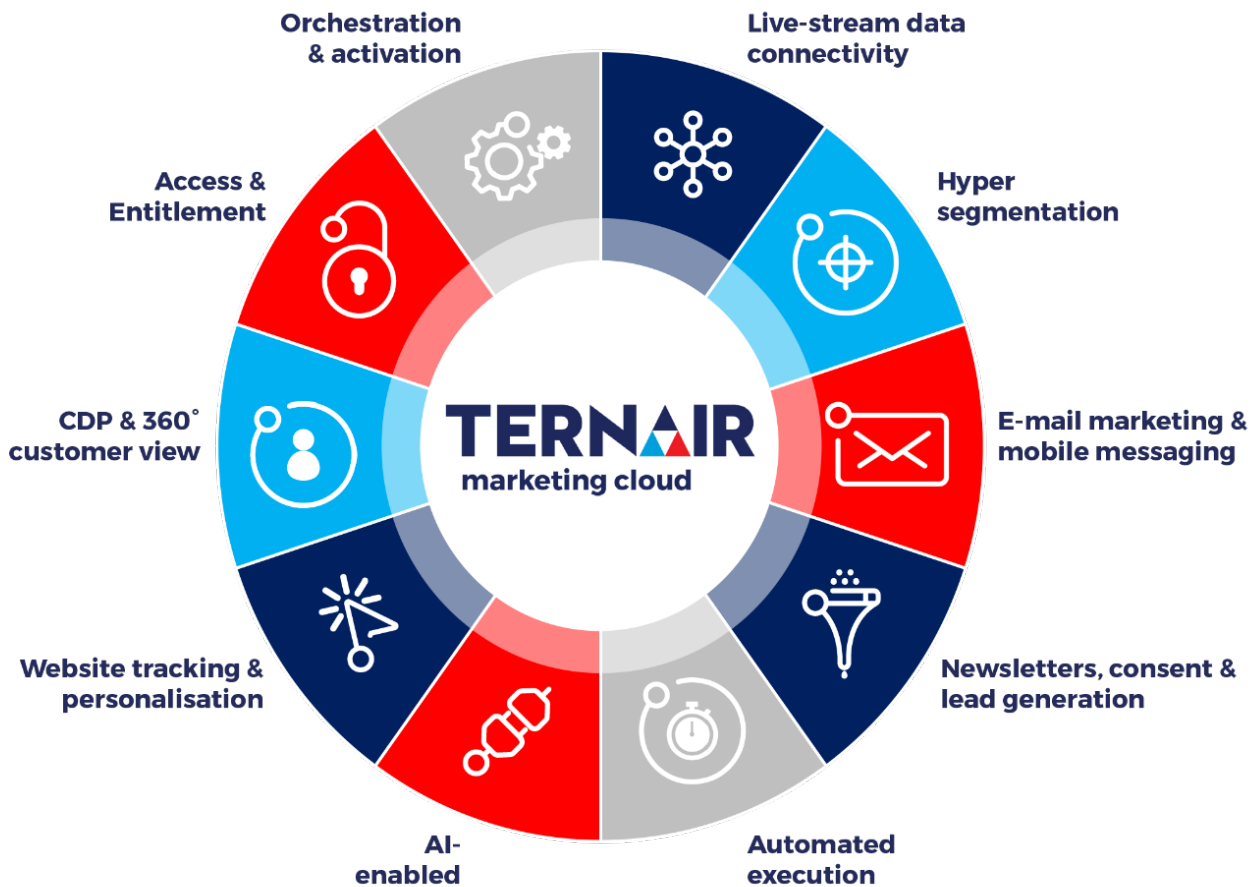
Orchestration & activation

Live-stream data connectivity

Access & Entitlement

Hyper segmentation

CDP & 360˚ customer view

TERNAIR
marketing cloud

E-mail marketing & mobile messaging

Website tracking & personalisation

Newsletters, consent & lead generation

AI-enabled

Automated execution